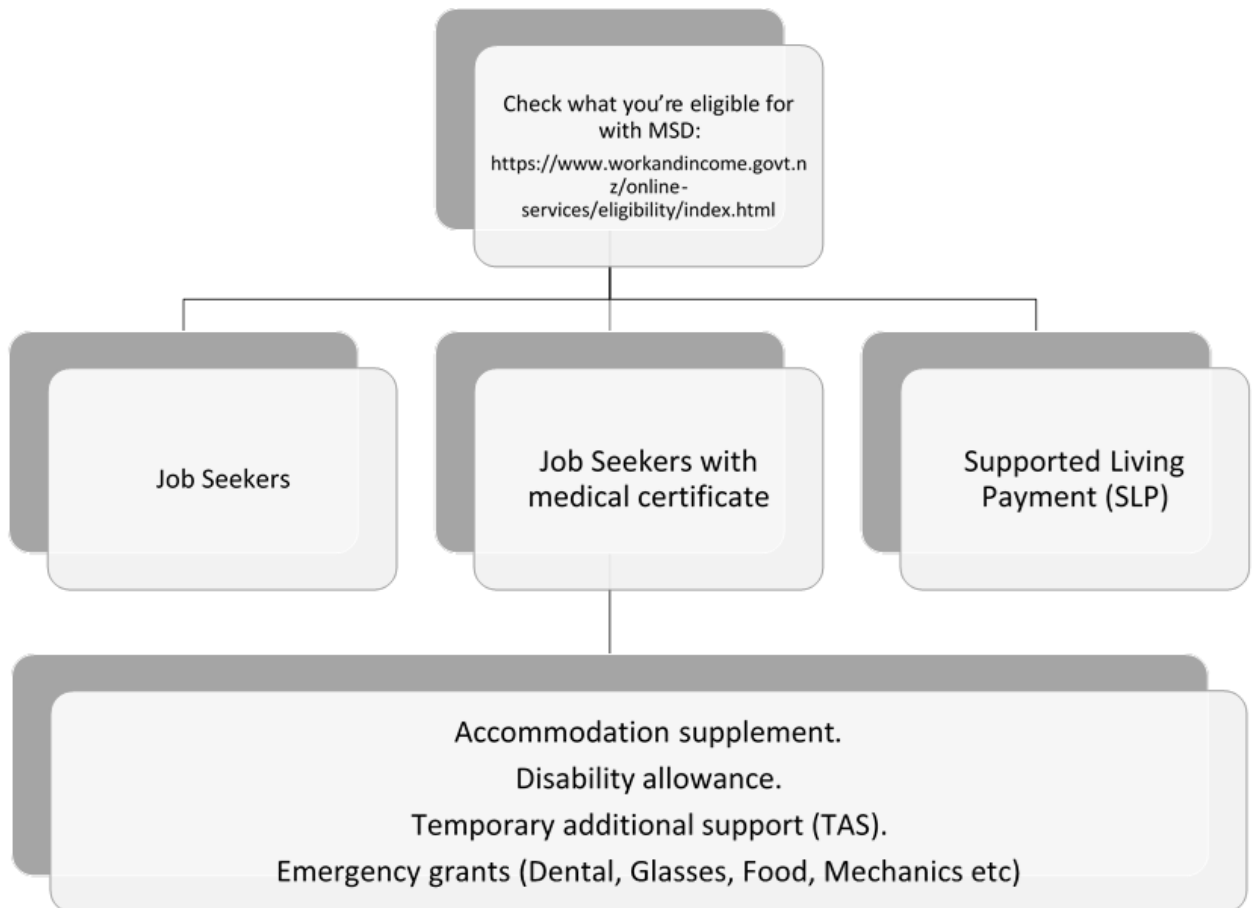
Check what you're eligible for with MSD:
https://www.workandincome.govt.nz/online-services/eligibility/index.html

Job Seekers

Job Seekers with medical certificate

Supported Living Payment (SLP)

Accommodation supplement.
Disability allowance.
Temporary additional support (TAS).
Emergency grants (Dental, Glasses, Food, Mechanics etc)